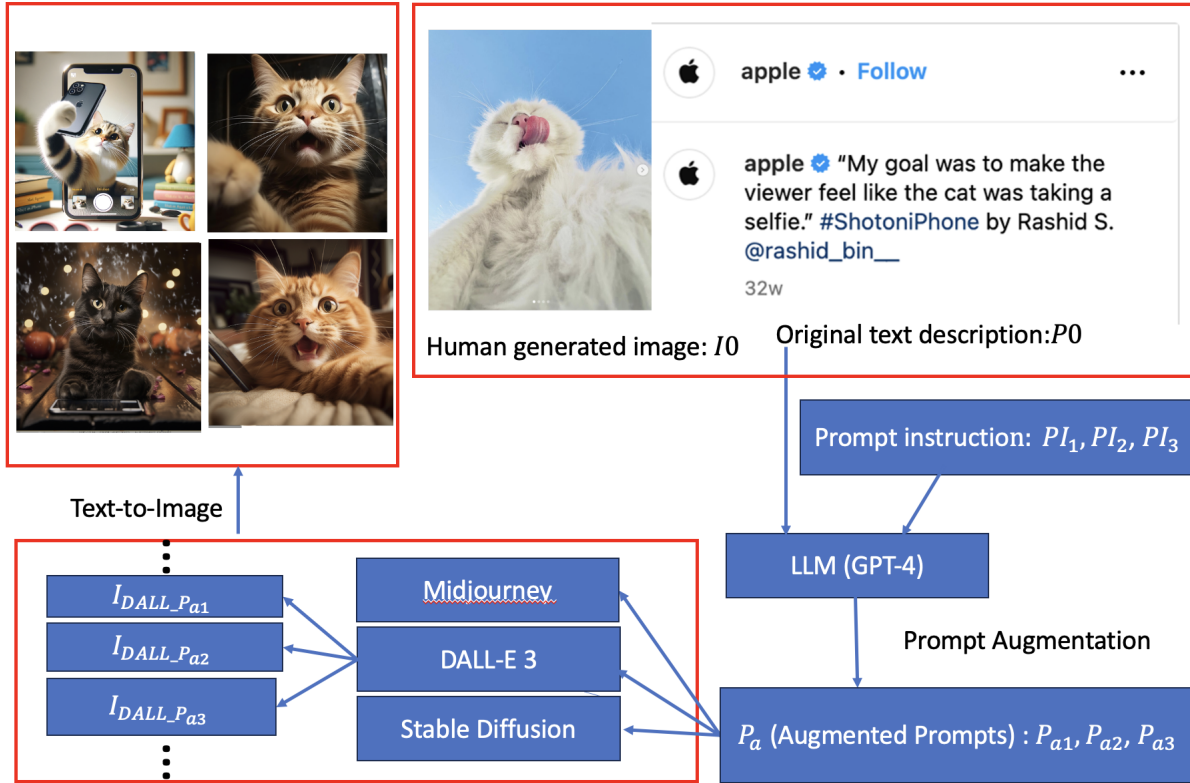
apple • Follow

apple "My goal was to make the viewer feel like the cat was taking a selfie." #ShotoniPhone by Rashid S. @rashid_bin__

32w

Human generated image: $I0$

Original text description: $P0$

Prompt instruction: $PI_1, PI_2, PI_3$

Text-to-Image

LLM (GPT-4)

Prompt Augmentation

$I_{DALL\_P_{a1}}$

$I_{DALL\_P_{a2}}$

$I_{DALL\_P_{a3}}$

Midjourney

DALL-E 3

Stable Diffusion

$P_a$ (Augmented Prompts) : $P_{a1}, P_{a2}, P_{a3}$